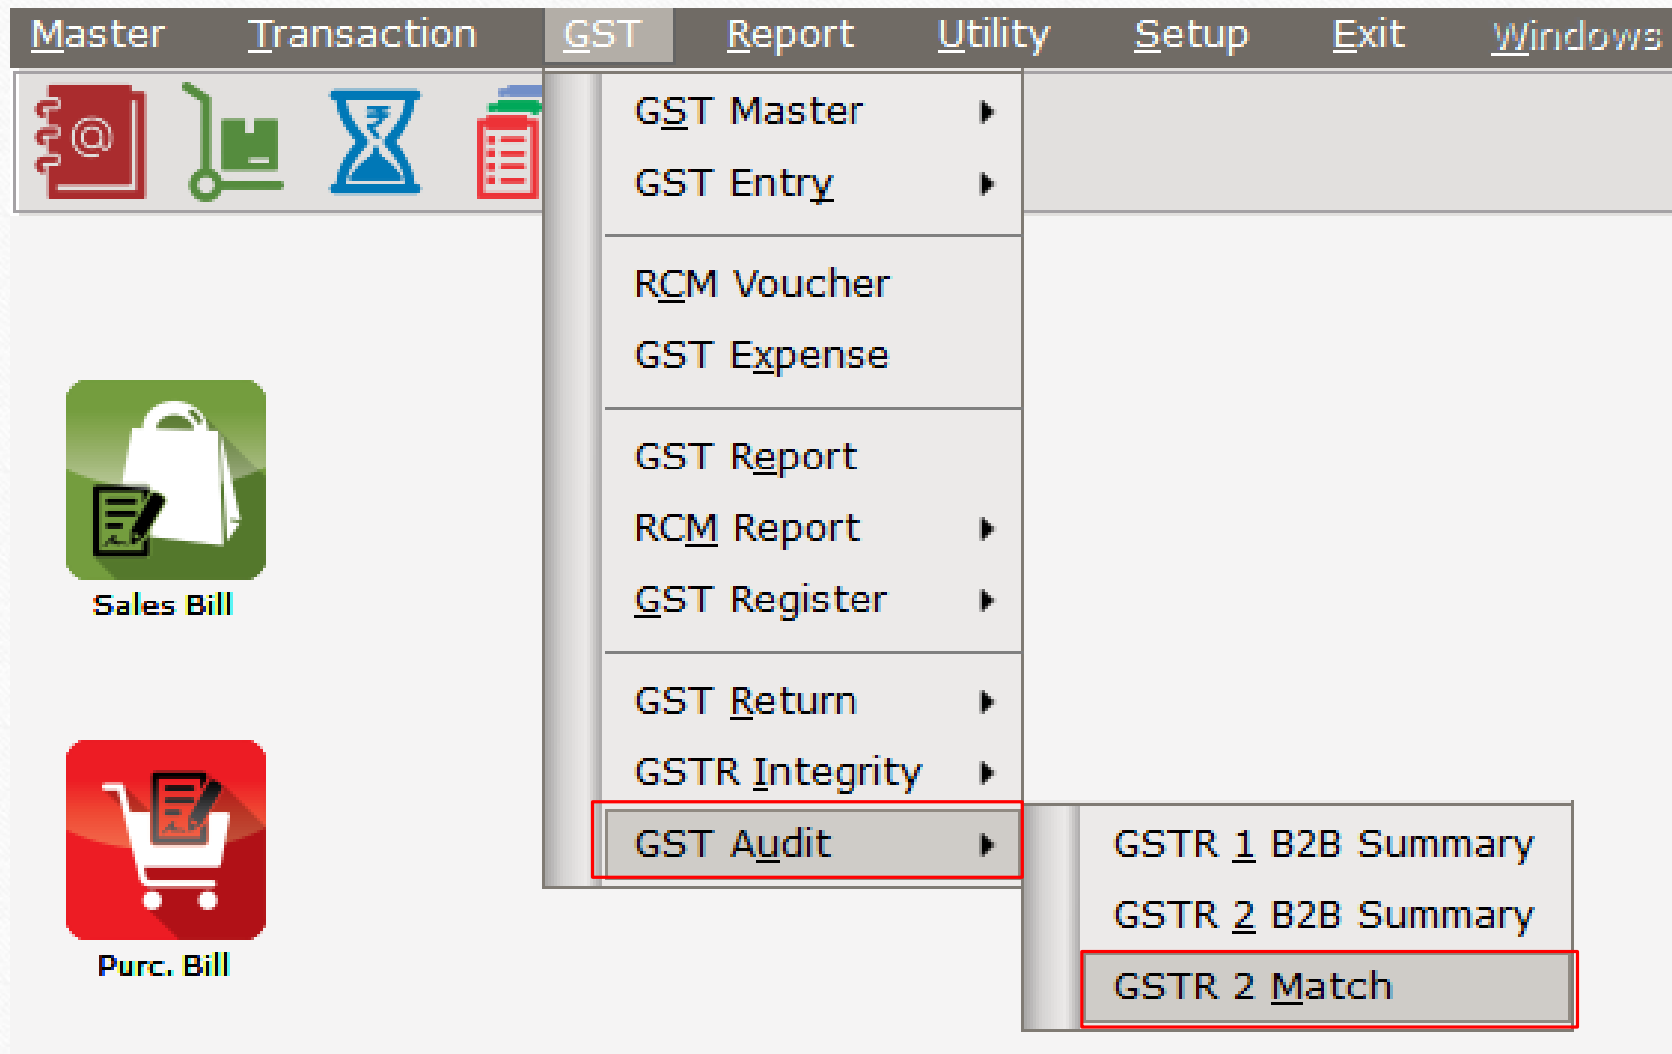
Master Transaction GST Report Utility Setup Exit Windows

GST Master
GST Entry
RCM Voucher
GST Expense
GST Report
RCM Report
GST Register
GST Return
GSTR Integrity
GST Audit

GSTR 1 B2B Summary
GSTR 2 B2B Summary
GSTR 2 Match

Sales Bill

Purc. Bill